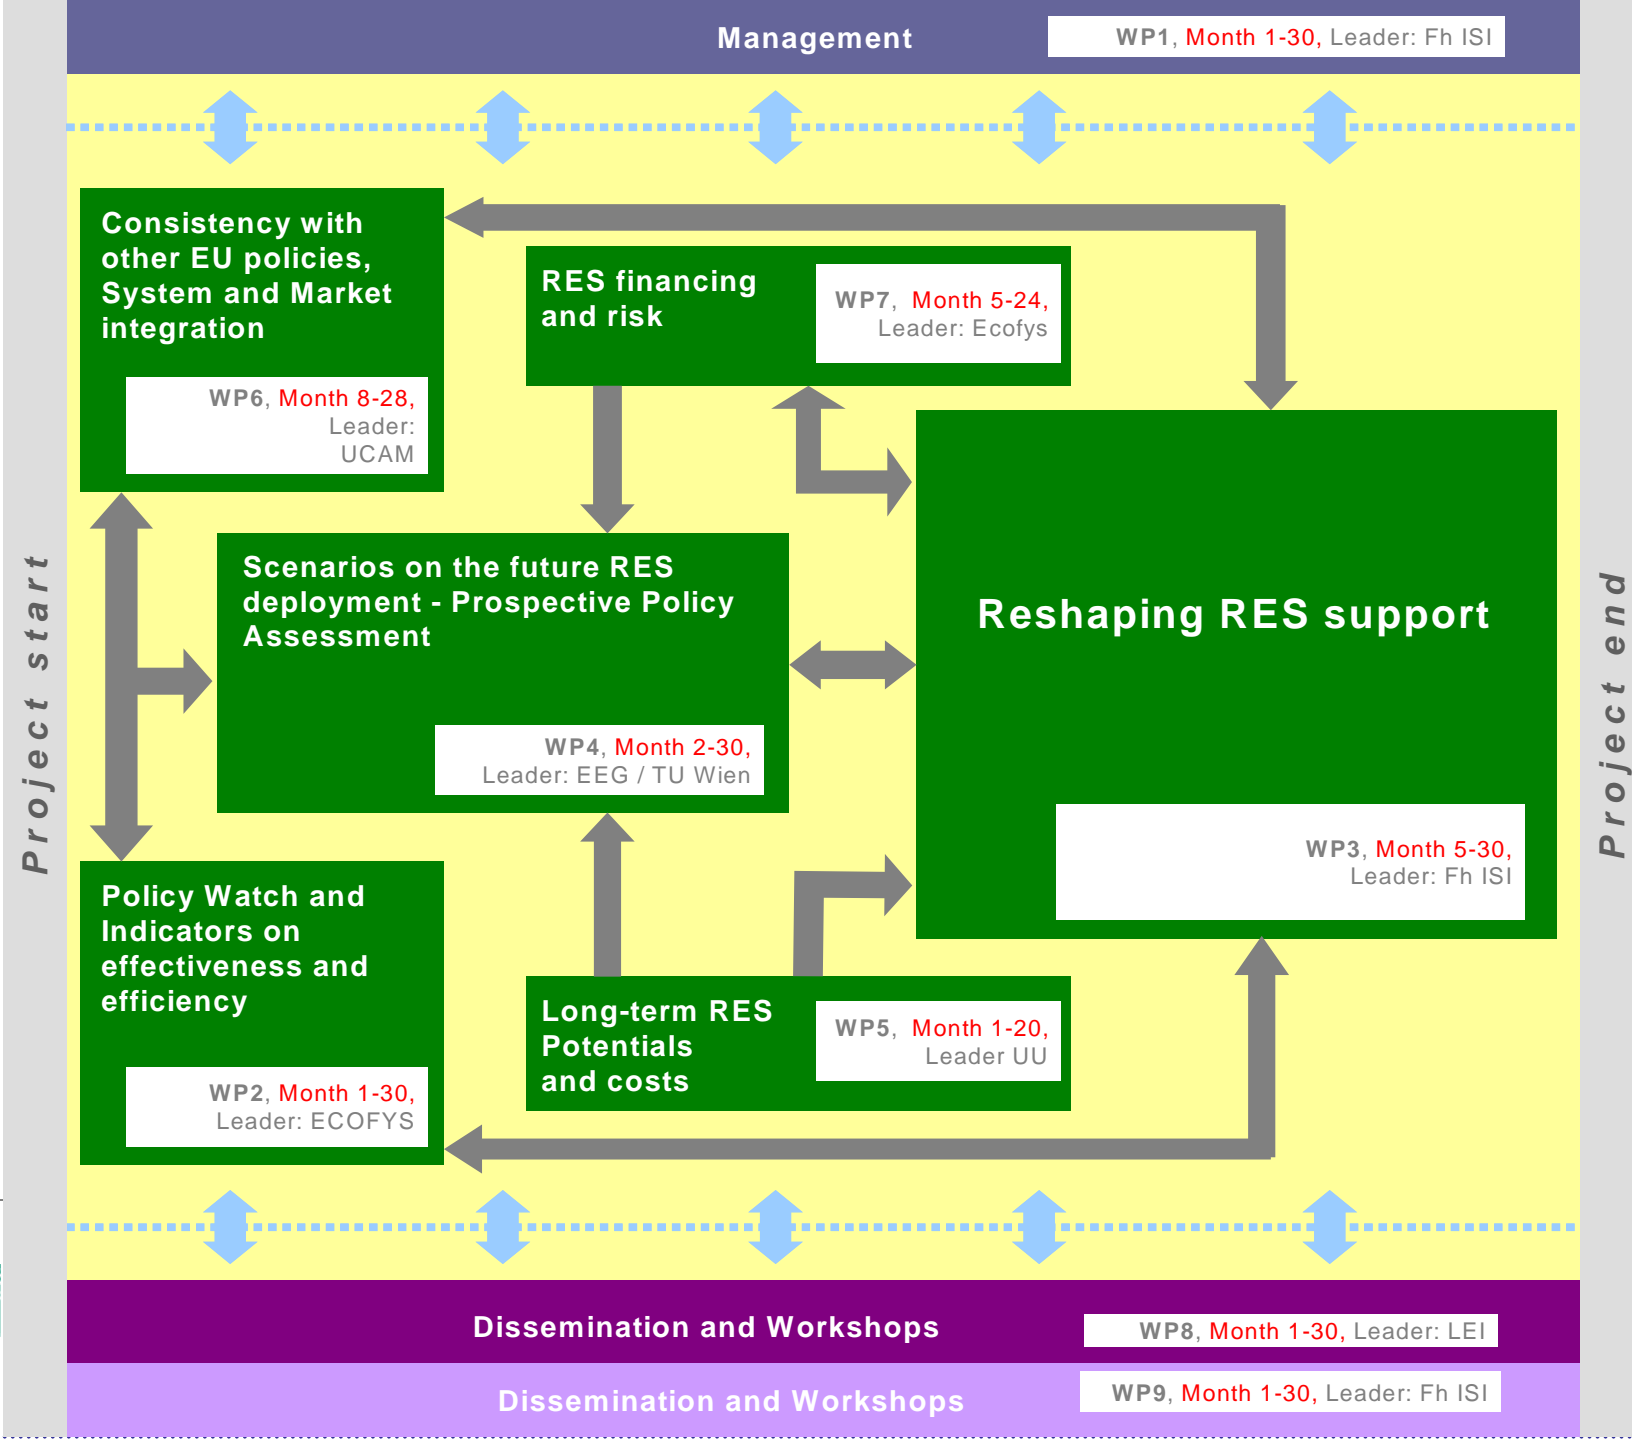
Management

WP1, Month 1-30, Leader: Fh ISI

Project start

Consistency with other EU policies, System and Market integration

WP6, Month 8-28, Leader: UCAM

RES financing and risk

WP7, Month 5-24, Leader: Ecofys

Scenarios on the future RES deployment - Prospective Policy Assessment

WP4, Month 2-30, Leader: EEG / TU Wien

Reshaping RES support

WP3, Month 5-30, Leader: Fh ISI

Policy Watch and Indicators on effectiveness and efficiency

WP2, Month 1-30, Leader: ECOFYS

Long-term RES Potentials and costs

WP5, Month 1-20, Leader UU

Project end

Dissemination and Workshops

WP8, Month 1-30, Leader: LEI

Dissemination and Workshops

WP9, Month 1-30, Leader: Fh ISI